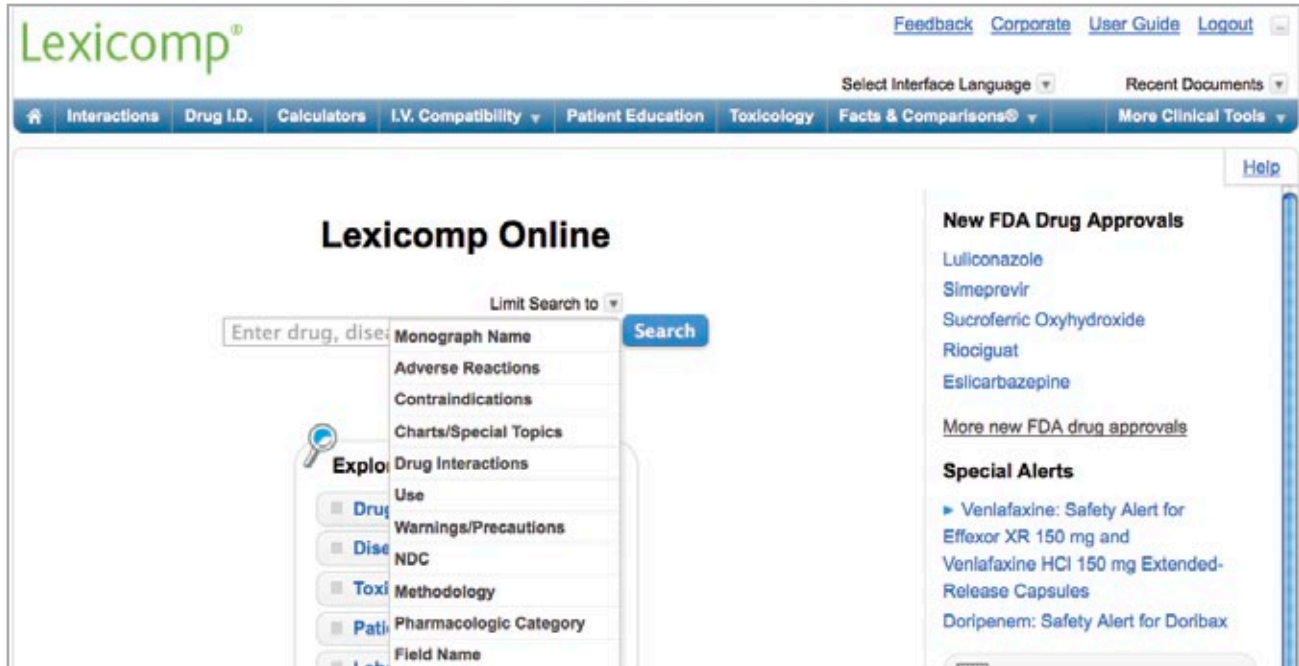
Lexicomp®

Feedback Corporate User Guide Logout

Select Interface Language

Recent Documents

Interactions | Drug I.D. | Calculators | I.V. Compatibility | Patient Education | Toxicology | Facts & Comparisons® | More Clinical Tools

Help

Lexicomp Online

Limit Search to

Enter drug, dise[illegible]

Search

Monograph Name
Adverse Reactions
Contraindications
Charts/Special Topics
Drug Interactions
Use
Warnings/Precautions
NDC
Methodology
Pharmacologic Category
Field Name

Explo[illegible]

Dru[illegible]
Dise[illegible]
Toxi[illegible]
Pati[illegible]

New FDA Drug Approvals

Luliconazole
Simeprevir
Sucroferric Oxyhydroxide
Riociguat
Eslicarbazepine

More new FDA drug approvals

Special Alerts

► Venlafaxine: Safety Alert for Effexor XR 150 mg and Venlafaxine HCl 150 mg Extended-Release Capsules
Doripenem: Safety Alert for Doribax